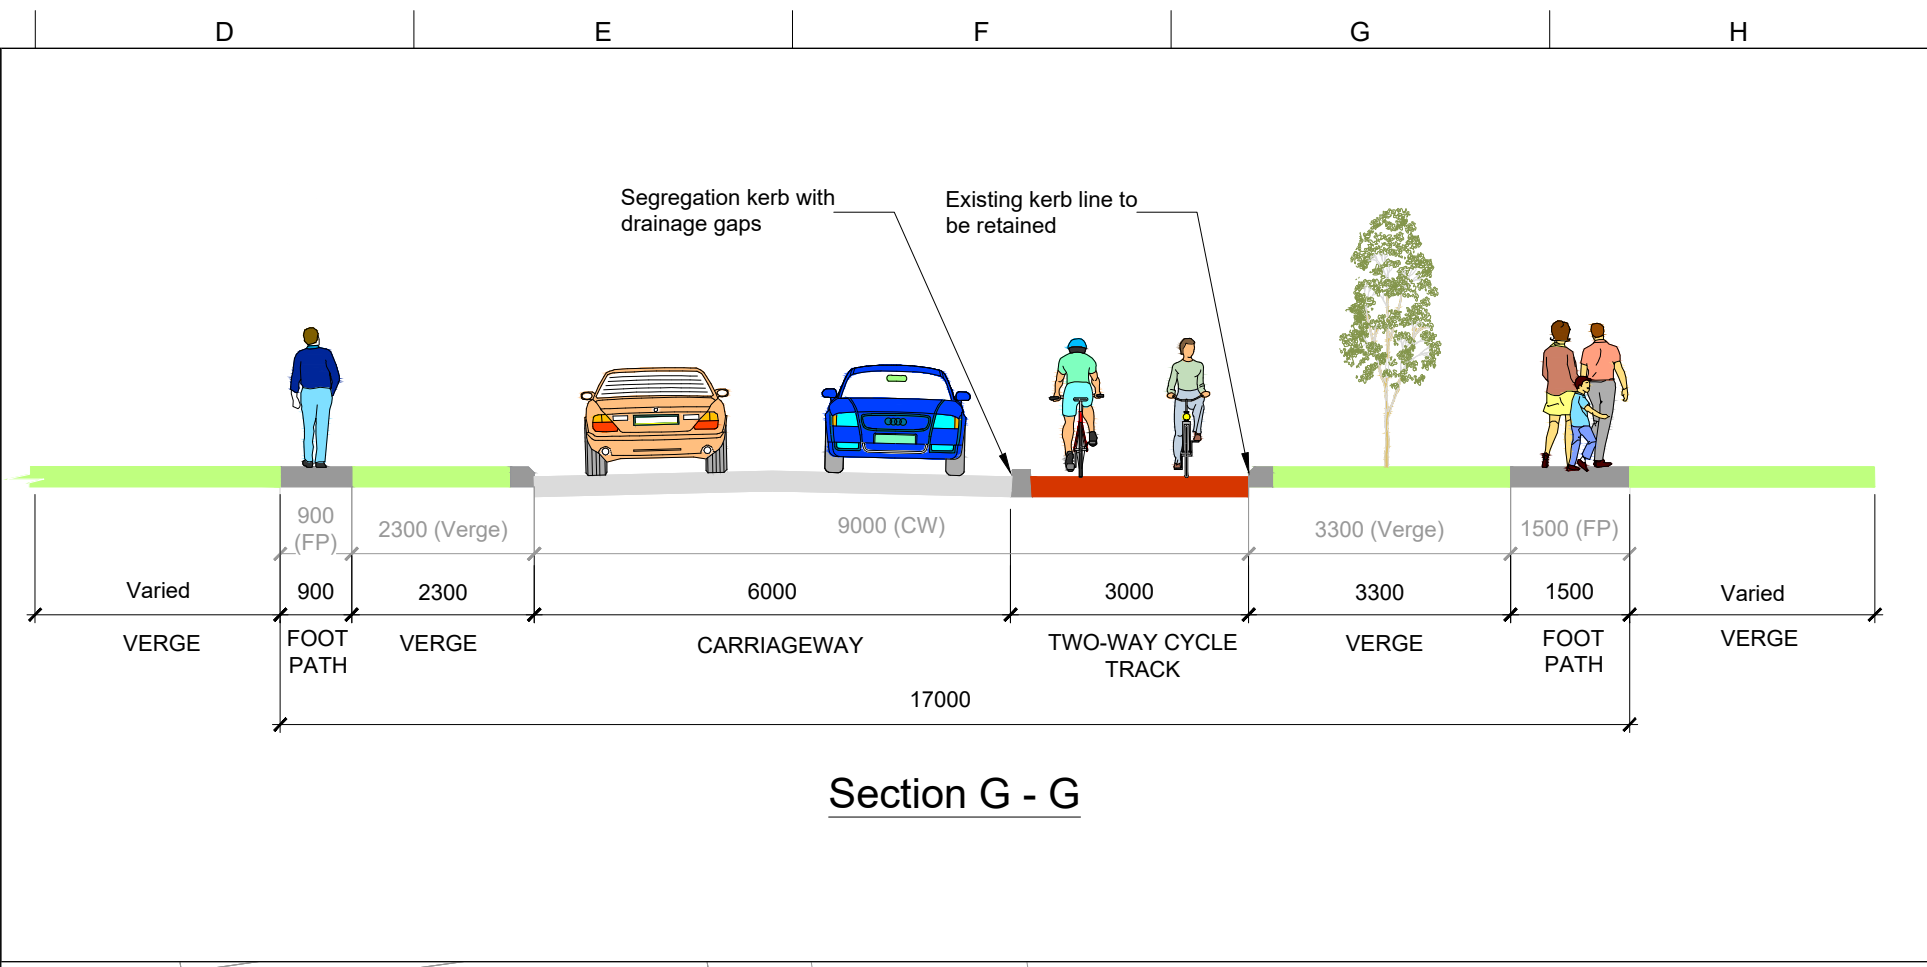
D

E

F

G

H

Segregation kerb with drainage gaps

Existing kerb line to be retained

900 (FP)

2300 (Verge)

9000 (CW)

3300 (Verge)

1500 (FP)

Varied

900

2300

6000

3000

3300

1500

Varied

VERGE

FOOT PATH

VERGE

CARRIAGEWAY

TWO-WAY CYCLE TRACK

VERGE

FOOT PATH

VERGE

17000

Section G - G